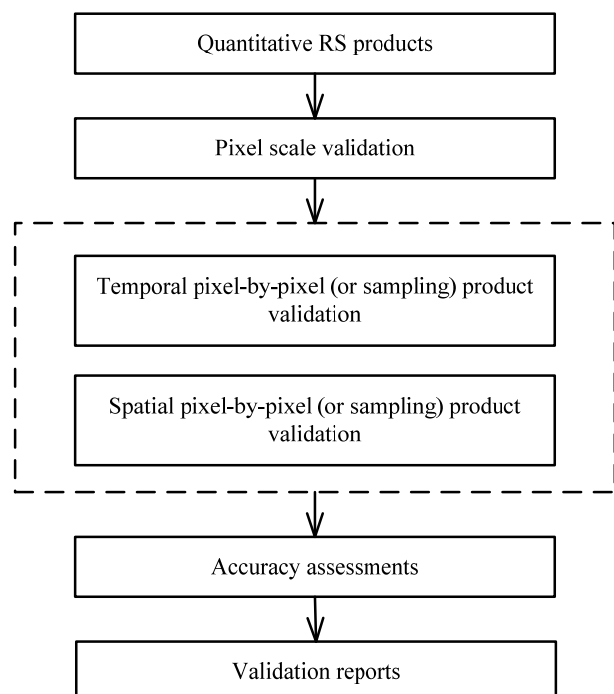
Quantitative RS products

Pixel scale validation

Temporal pixel-by-pixel (or sampling) product validation

Spatial pixel-by-pixel (or sampling) product validation

Accuracy assessments

Validation reports